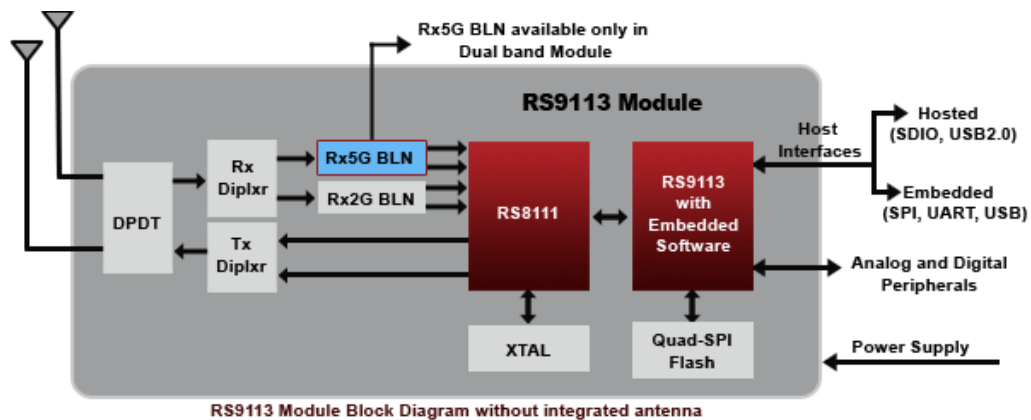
Rx5G BLN available only in Dual band Module

RS9113 Module

DPDT

Rx Diplxr

Tx Diplxr

Rx5G BLN

Rx2G BLN

RS8111

RS9113 with Embedded Software

XTAL

Quad-SPI Flash

Host Interfaces

Hosted (SDIO, USB2.0)

Embedded (SPI, UART, USB)

Analog and Digital Peripherals

Power Supply

RS9113 Module Block Diagram without integrated antenna